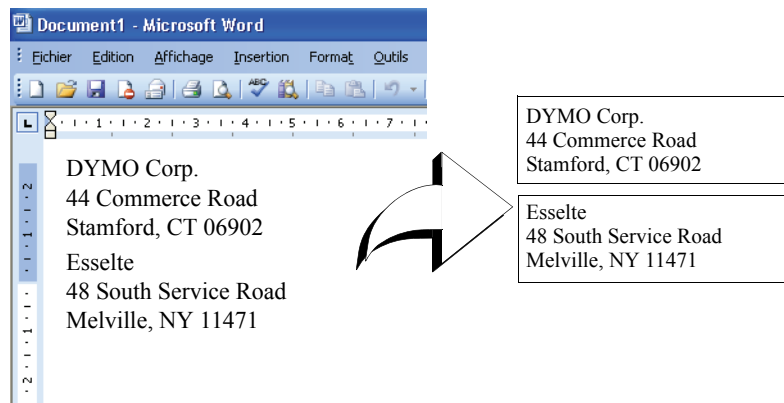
Document1 - Microsoft Word

Fichier Edition Affichage Insertion Format Outils

1 2 3 4 5 6 7

DYMO Corp.
44 Commerce Road
Stamford, CT 06902

Esselte
48 South Service Road
Melville, NY 11471

DYMO Corp.
44 Commerce Road
Stamford, CT 06902

Esselte
48 South Service Road
Melville, NY 11471